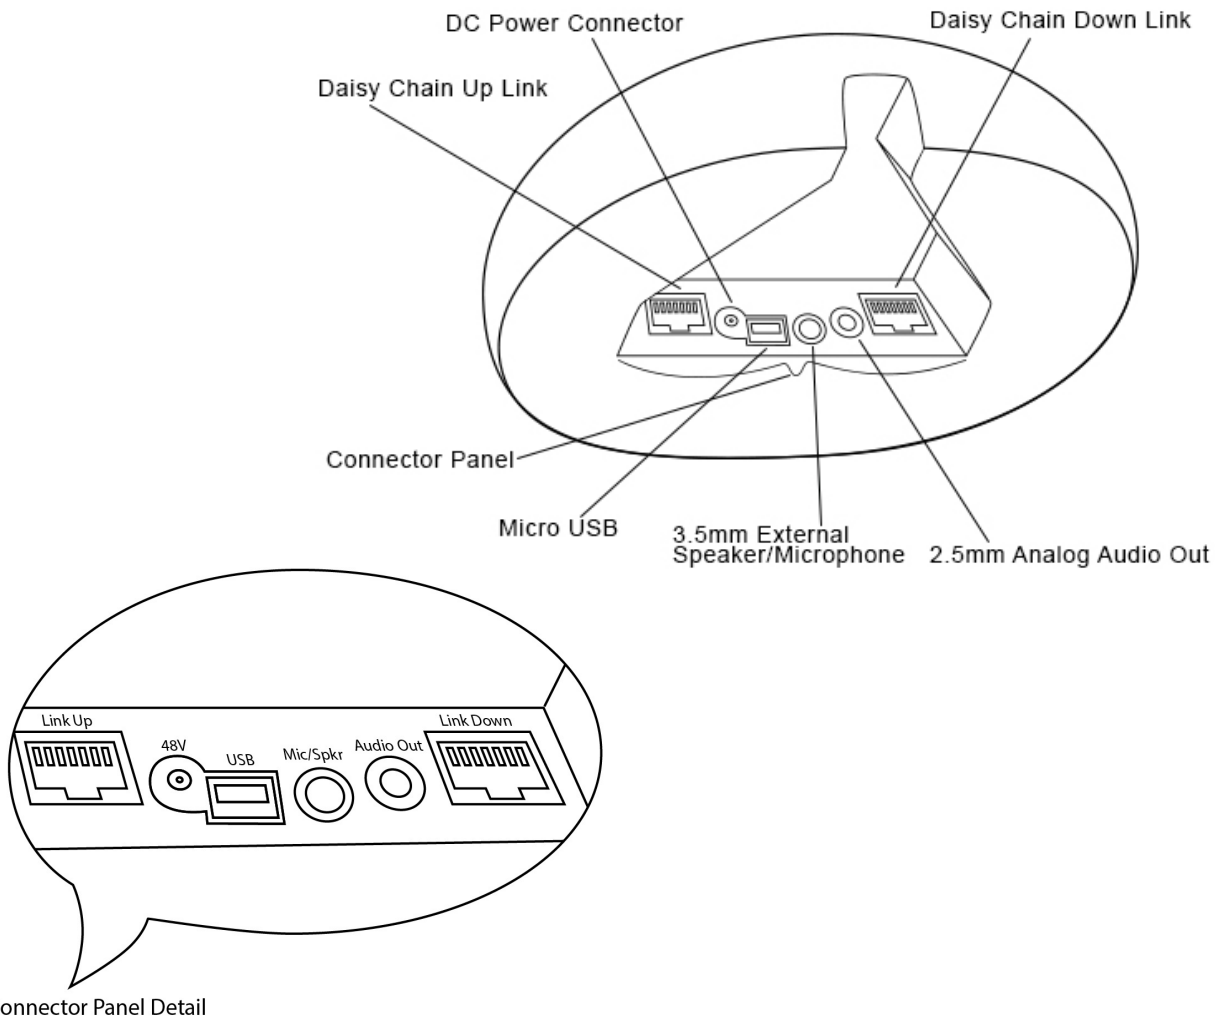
DC Power Connector
Daisy Chain Down Link
Daisy Chain Up Link
Connector Panel
Micro USB
3.5mm External Speaker/Microphone
2.5mm Analog Audio Out

Link Up
48V
USB
Mic/Spkr
Audio Out
Link Down

onnector Panel Detail